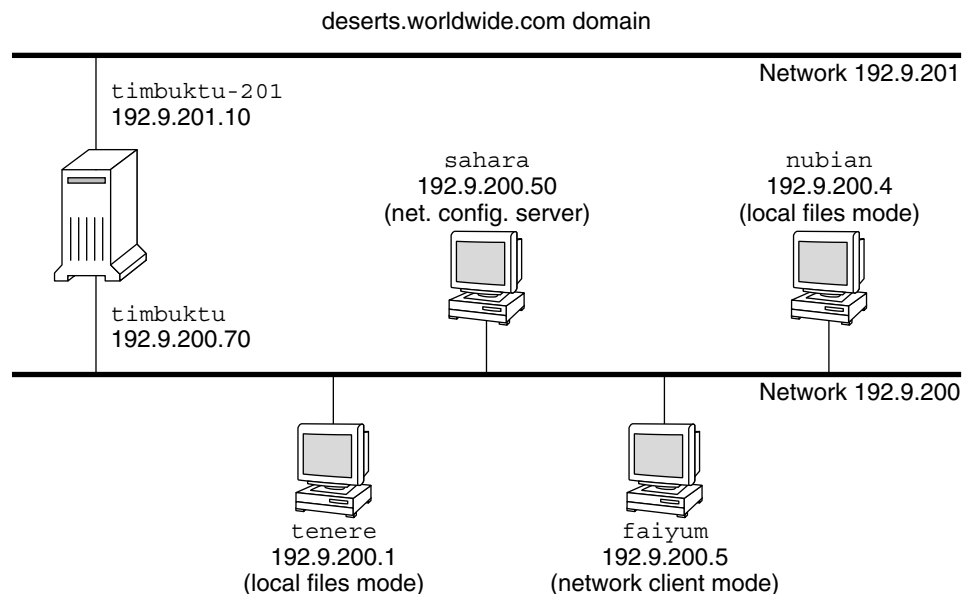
deserts.worldwide.com domain

Network 192.9.201

timbuktu-201
192.9.201.10

sahara
192.9.200.50
(net. config. server)

nubian
192.9.200.4
(local files mode)

timbuktu
192.9.200.70

Network 192.9.200

tenere
192.9.200.1
(local files mode)

faiyum
192.9.200.5
(network client mode)